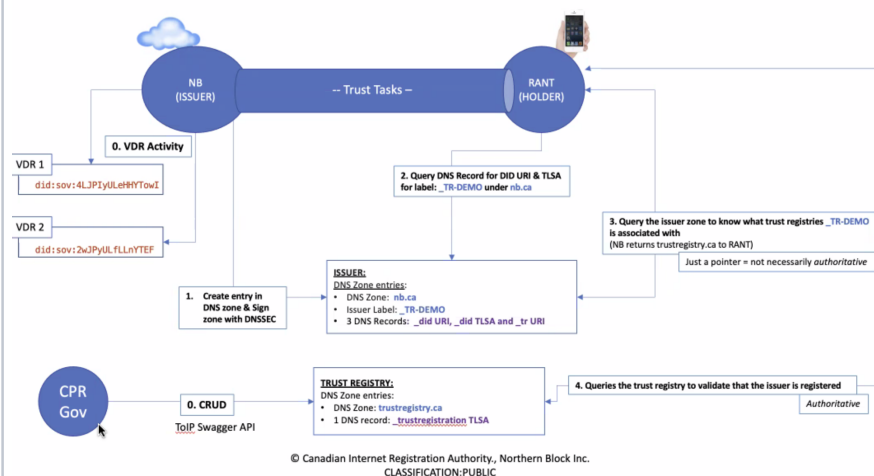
NB
(ISSUER)

-- Trust Tasks –

RANT
(HOLDER)

0. VDR Activity

VDR 1
did:sov:4LJPIyULeHHYTowI

VDR 2
did:sov:2wJPyULfLLnYTEF

2. Query DNS Record for DID URI & TLSA for label: _TR-DEMO under nb.ca

3. Query the issuer zone to know what trust registries _TR-DEMO is associated with
(NB returns trustregistry.ca to RANT)

Just a pointer = not necessarily authoritative

1. Create entry in DNS zone & Sign zone with DNSSEC

ISSUER:
DNS Zone entries:
• DNS Zone: nb.ca
• Issuer Label: _TR-DEMO
• 3 DNS Records: _did URI, _did TLSA and _tr URI

CPR
Gov

0. CRUD

ToIP Swagger API

TRUST REGISTRY:
DNS Zone entries:
• DNS Zone: trustregistry.ca
• 1 DNS record: _trustregistration TLSA

4. Queries the trust registry to validate that the issuer is registered

Authoritative

© Canadian Internet Registration Authority., Northern Block Inc.
CLASSIFICATION:PUBLIC